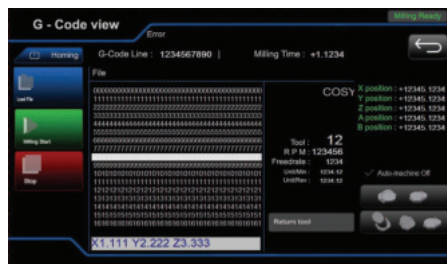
G - Code view

Error

Milling Ready

Homing

G-Code Line : 1234567890 |

Milling Time : +1.1234

File

Load File

Milling Start

Stop

00000000000000000000000000000000000000000
11111111111111111111111111111111111111111
22222222222222222222222222222222222222222
33333333333333333333333333333333333333333
44444444444444444444444444444444444444444
55555555555555555555555555555555555555555
66666666666666666666666666666666666666666
77777777777777777777777777777777777777777

10101010101010101010101010101010101010101
11111111111111111111111111111111111111111
12121212121212121212121212121212121212121
13131313131313131313131313131313131313131
14141414141414141414141414141414141414141
15151515151515151515151515151515151515151
16161616161616161616161616161616161616161

X1.111 Y2.222 Z3.333

COSY

X position : +12345.1234
Y position : +12345.1234
Z position : +12345.1234
A position : +12345.1234
B position : +12345.1234

Tool : 12
R P M : 123456
Freedrate : 1234
Unit/Min : 1234.12
Unit/Rev : 1234.12

Auto-machine Off

Return tool